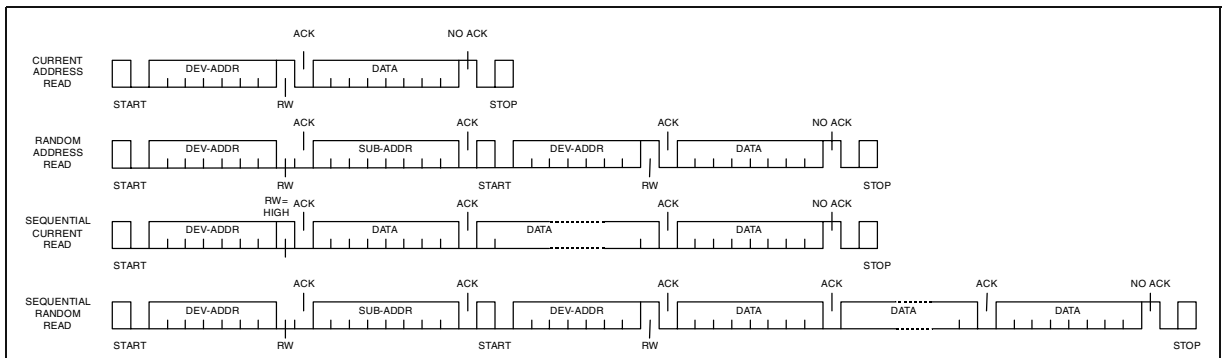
CURRENT ADDRESS READ

ACK

NO ACK

DEV-ADDR

DATA

START

RW

STOP

RANDOM ADDRESS READ

ACK

ACK

ACK

NO ACK

DEV-ADDR

SUB-ADDR

DEV-ADDR

DATA

START

RW

START

RW

STOP

SEQUENTIAL CURRENT READ

RW= HIGH

ACK

ACK

ACK

NO ACK

DEV-ADDR

DATA

DATA

DATA

START

STOP

SEQUENTIAL RANDOM READ

ACK

ACK

ACK

ACK

ACK

NO ACK

DEV-ADDR

SUB-ADDR

DEV-ADDR

DATA

DATA

DATA

START

RW

START

RW

STOP